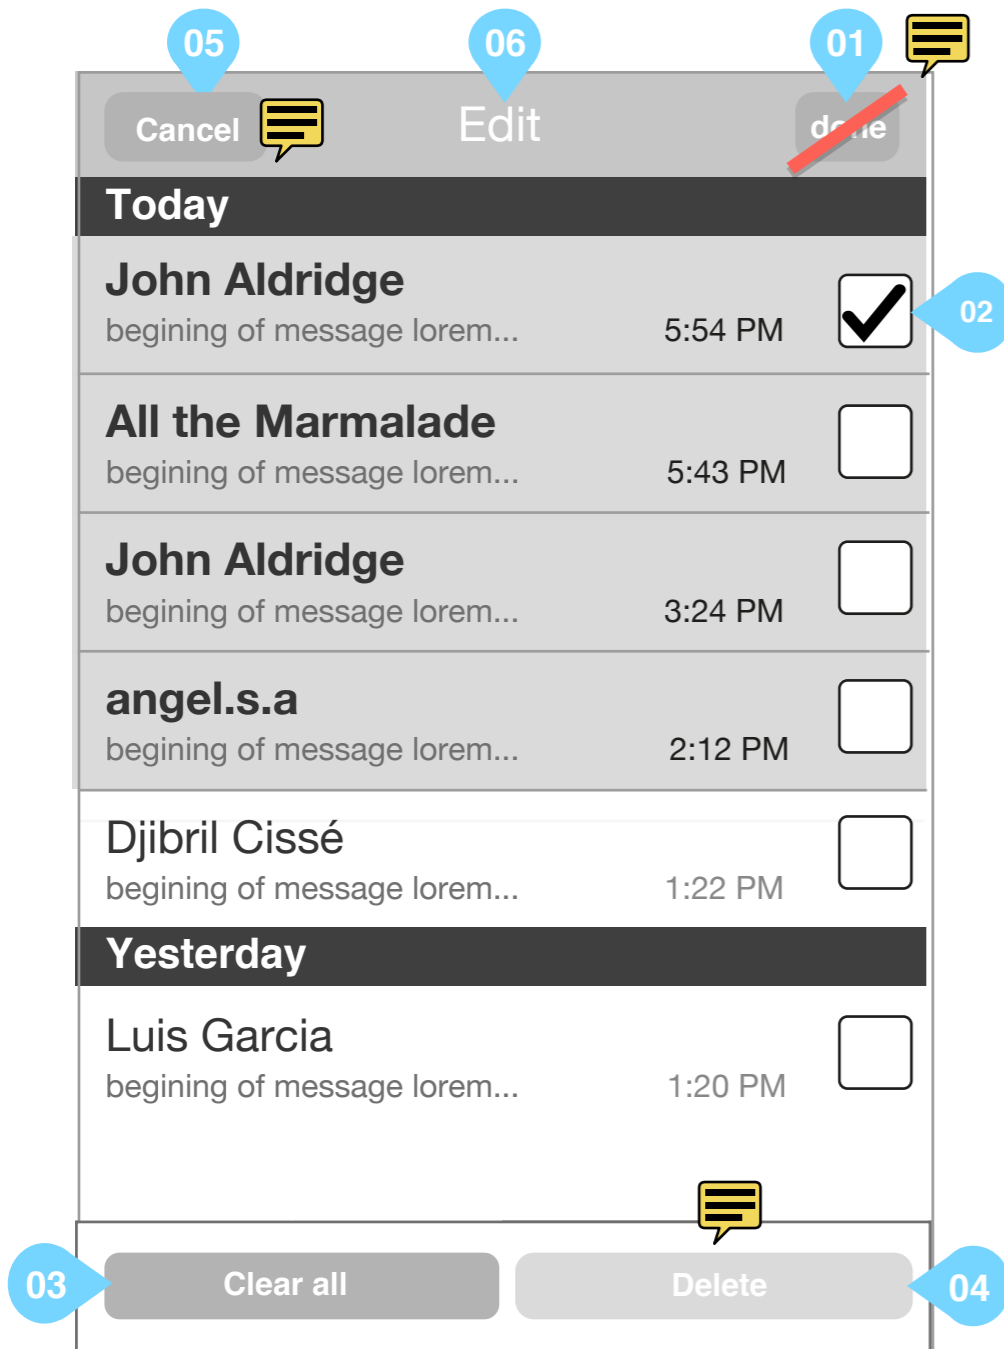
05
06
01
Cancel
Edit
d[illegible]e
Today
John Aldridge
begining of message lorem...
5:54 PM
02
All the Marmalade
begining of message lorem...
5:43 PM
John Aldridge
begining of message lorem...
3:24 PM
angel.s.a
begining of message lorem...
2:12 PM
Djibril Cissé
begining of message lorem...
1:22 PM
Yesterday
Luis Garcia
begining of message lorem...
1:20 PM
03
Clear all
Delete
04